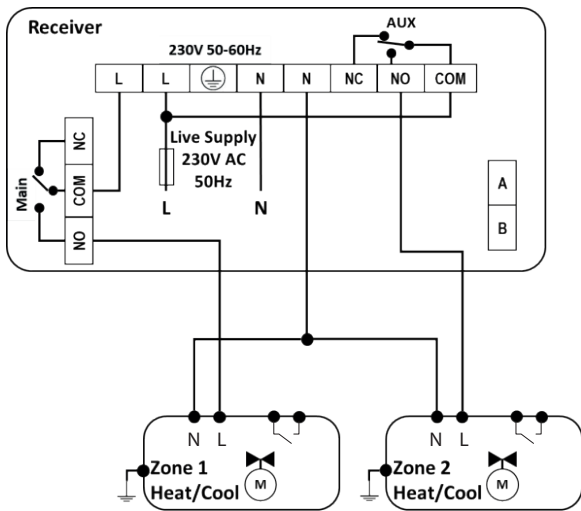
Receiver

230V 50-60Hz

AUX

| L | L | ⏚ | N | N | NC | NO | COM |
|---|---|---|---|---|---|---|---|

Main

NC
COM
NO

Live Supply
230V AC
50Hz

L
N

A
B

N L
Zone 1
Heat/Cool
M

N L
Zone 2
Heat/Cool
M